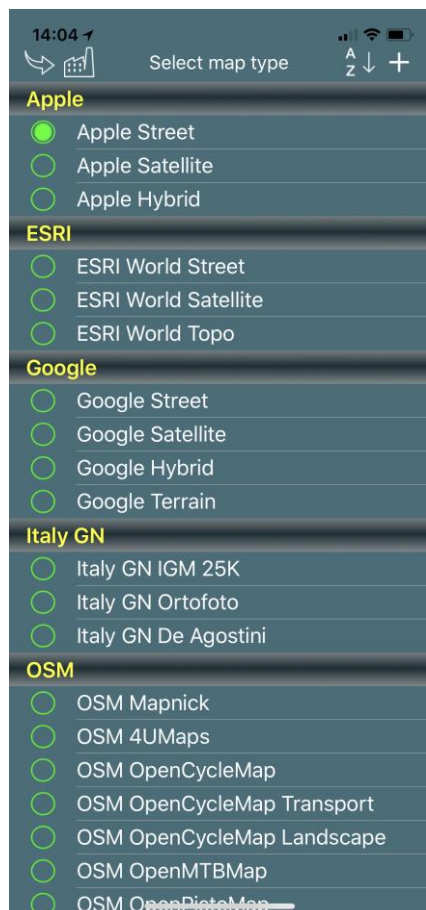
14:04

Select map type

A
Z ↓ +

Apple

Apple Street

Apple Satellite

Apple Hybrid

ESRI

ESRI World Street

ESRI World Satellite

ESRI World Topo

Google

Google Street

Google Satellite

Google Hybrid

Google Terrain

Italy GN

Italy GN IGM 25K

Italy GN Ortofoto

Italy GN De Agostini

OSM

OSM Mapnick

OSM 4UMaps

OSM OpenCycleMap

OSM OpenCycleMap Transport

OSM OpenCycleMap Landscape

OSM OpenMTBMap

OSM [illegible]